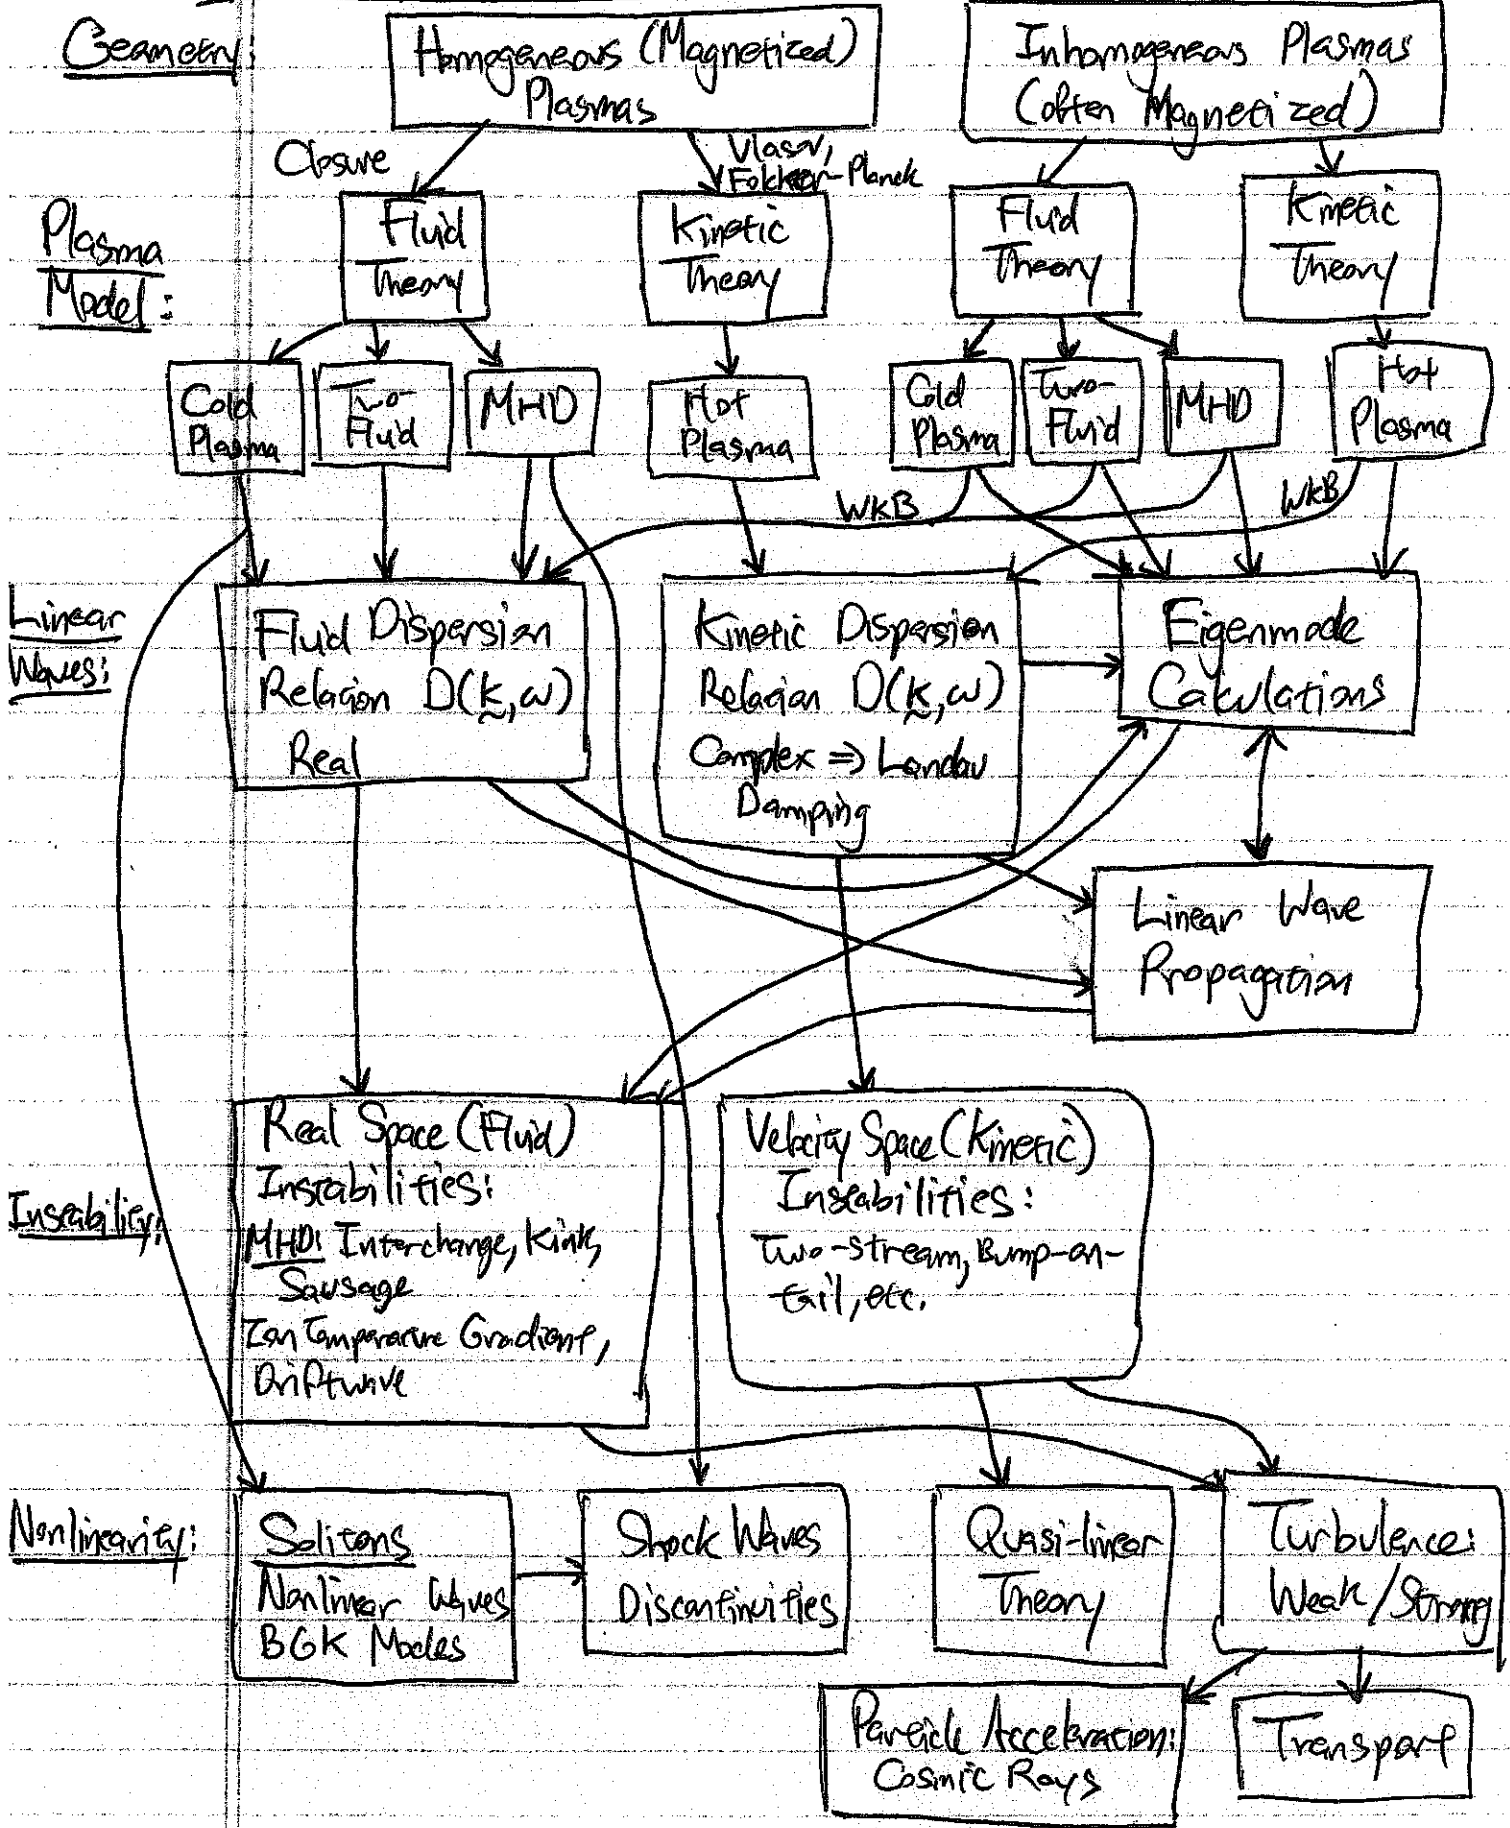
Geometry:

Homogeneous (Magnetized) Plasmas

Inhomogeneous Plasmas (often Magnetized)

Closure

Vlasov, Fokker-Planck

Plasma Model:

Fluid Theory

Kinetic Theory

Fluid Theory

Kinetic Theory

Cold Plasma

Two-Fluid

MHD

Hot Plasma

Cold Plasma

Two-Fluid

MHD

Hot Plasma

WKB

WKB

Linear Waves:

Fluid Dispersion Relation $D(\underset{\sim}{k},\omega)$ Real

Kinetic Dispersion Relation $D(\underset{\sim}{k},\omega)$ Complex $\Rightarrow$ Landau Damping

Eigenmode Calculations

Linear Wave Propagation

Instability:

Real Space (Fluid) Instabilities:
MHD: Interchange, Kink, Sausage
Ion Temperature Gradient, Driftwave

Velocity Space (Kinetic) Instabilities:
Two-Stream, Bump-on-tail, etc.

Nonlinearity:

Solitons
Nonlinear Waves
BGK Modes

Shock Waves
Discontinuities

Quasi-linear Theory

Turbulence: Weak/Strong

Particle Acceleration: Cosmic Rays

Transport